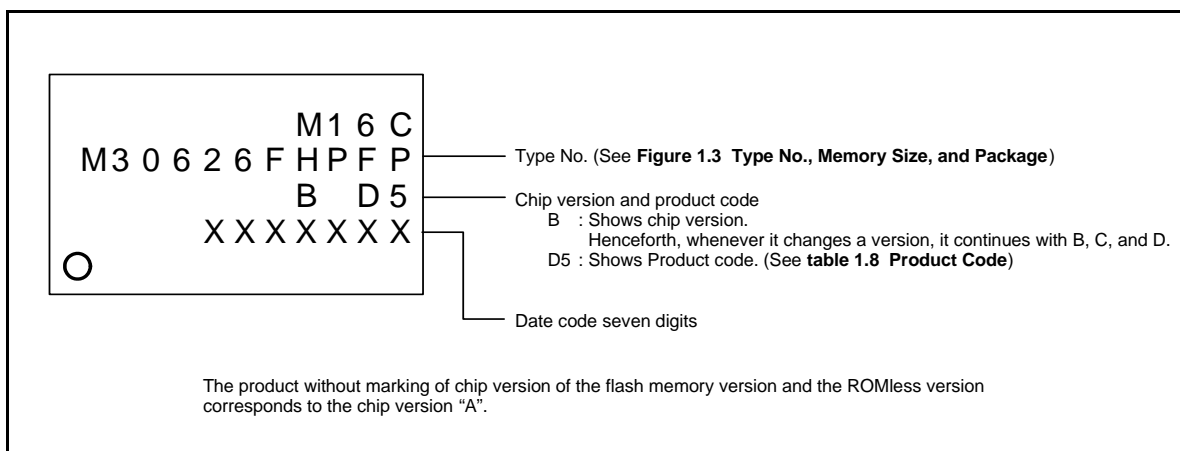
M16C
M30626FHPFP
B D5
XXXXXXX

Type No. (See **Figure 1.3 Type No., Memory Size, and Package**)

Chip version and product code
B : Shows chip version.
Henceforth, whenever it changes a version, it continues with B, C, and D.
D5 : Shows Product code. (See **table 1.8 Product Code**)

Date code seven digits

The product without marking of chip version of the flash memory version and the ROMless version corresponds to the chip version "A".